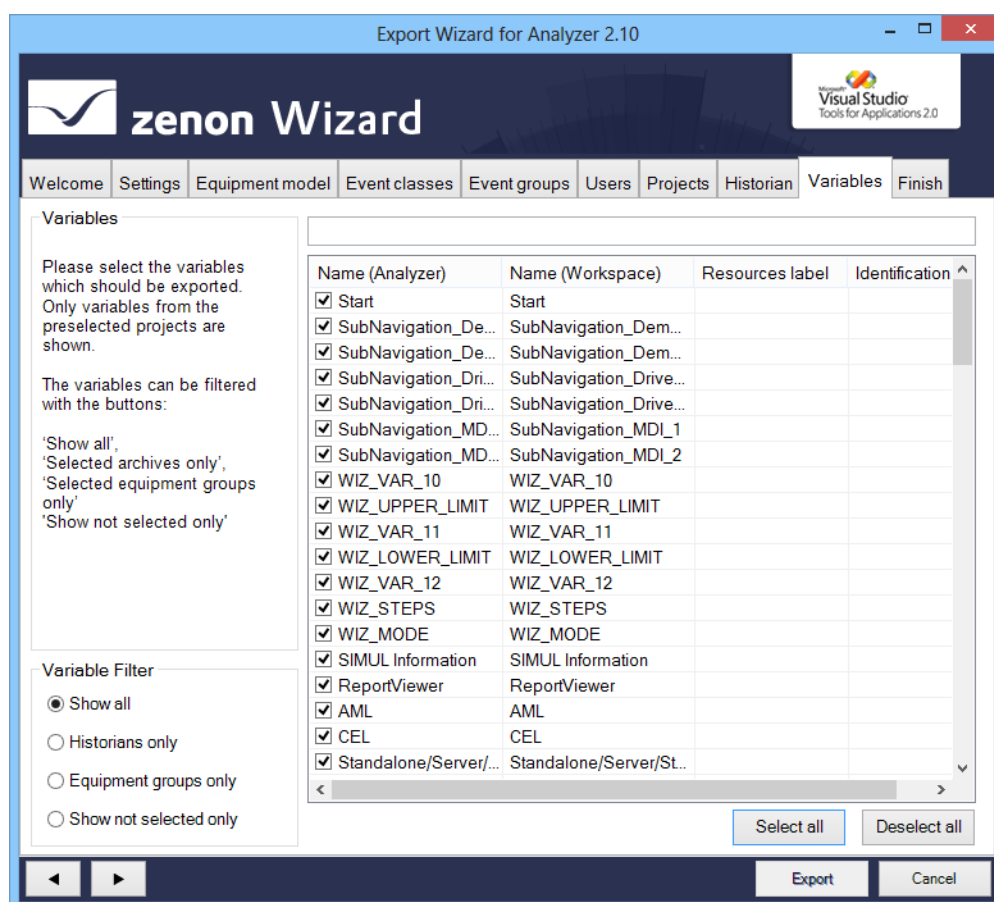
Export Wizard for Analyzer 2.10

zenon Wizard

Microsoft Visual Studio Tools for Applications 2.0

Welcome | Settings | Equipment model | Event classes | Event groups | Users | Projects | Historian | Variables | Finish

Variables

Please select the variables which should be exported. Only variables from the preselected projects are shown.

The variables can be filtered with the buttons:

'Show all',
'Selected archives only',
'Selected equipment groups only'
'Show not selected only'

| Name (Analyzer) | Name (Workspace) | Resources label | Identification |
|---|---|---|---|
| Start | Start | | |
| SubNavigation_De... | SubNavigation_Dem... | | |
| SubNavigation_De... | SubNavigation_Dem... | | |
| SubNavigation_Dri... | SubNavigation_Drive... | | |
| SubNavigation_Dri... | SubNavigation_Drive... | | |
| SubNavigation_MD... | SubNavigation_MDI_1 | | |
| SubNavigation_MD... | SubNavigation_MDI_2 | | |
| WIZ_VAR_10 | WIZ_VAR_10 | | |
| WIZ_UPPER_LIMIT | WIZ_UPPER_LIMIT | | |
| WIZ_VAR_11 | WIZ_VAR_11 | | |
| WIZ_LOWER_LIMIT | WIZ_LOWER_LIMIT | | |
| WIZ_VAR_12 | WIZ_VAR_12 | | |
| WIZ_STEPS | WIZ_STEPS | | |
| WIZ_MODE | WIZ_MODE | | |
| SIMUL Information | SIMUL Information | | |
| ReportViewer | ReportViewer | | |
| AML | AML | | |
| CEL | CEL | | |
| Standalone/Server/... | Standalone/Server/St... | | |

Variable Filter

Show all
Historians only
Equipment groups only
Show not selected only

Select all
Deselect all

Export
Cancel